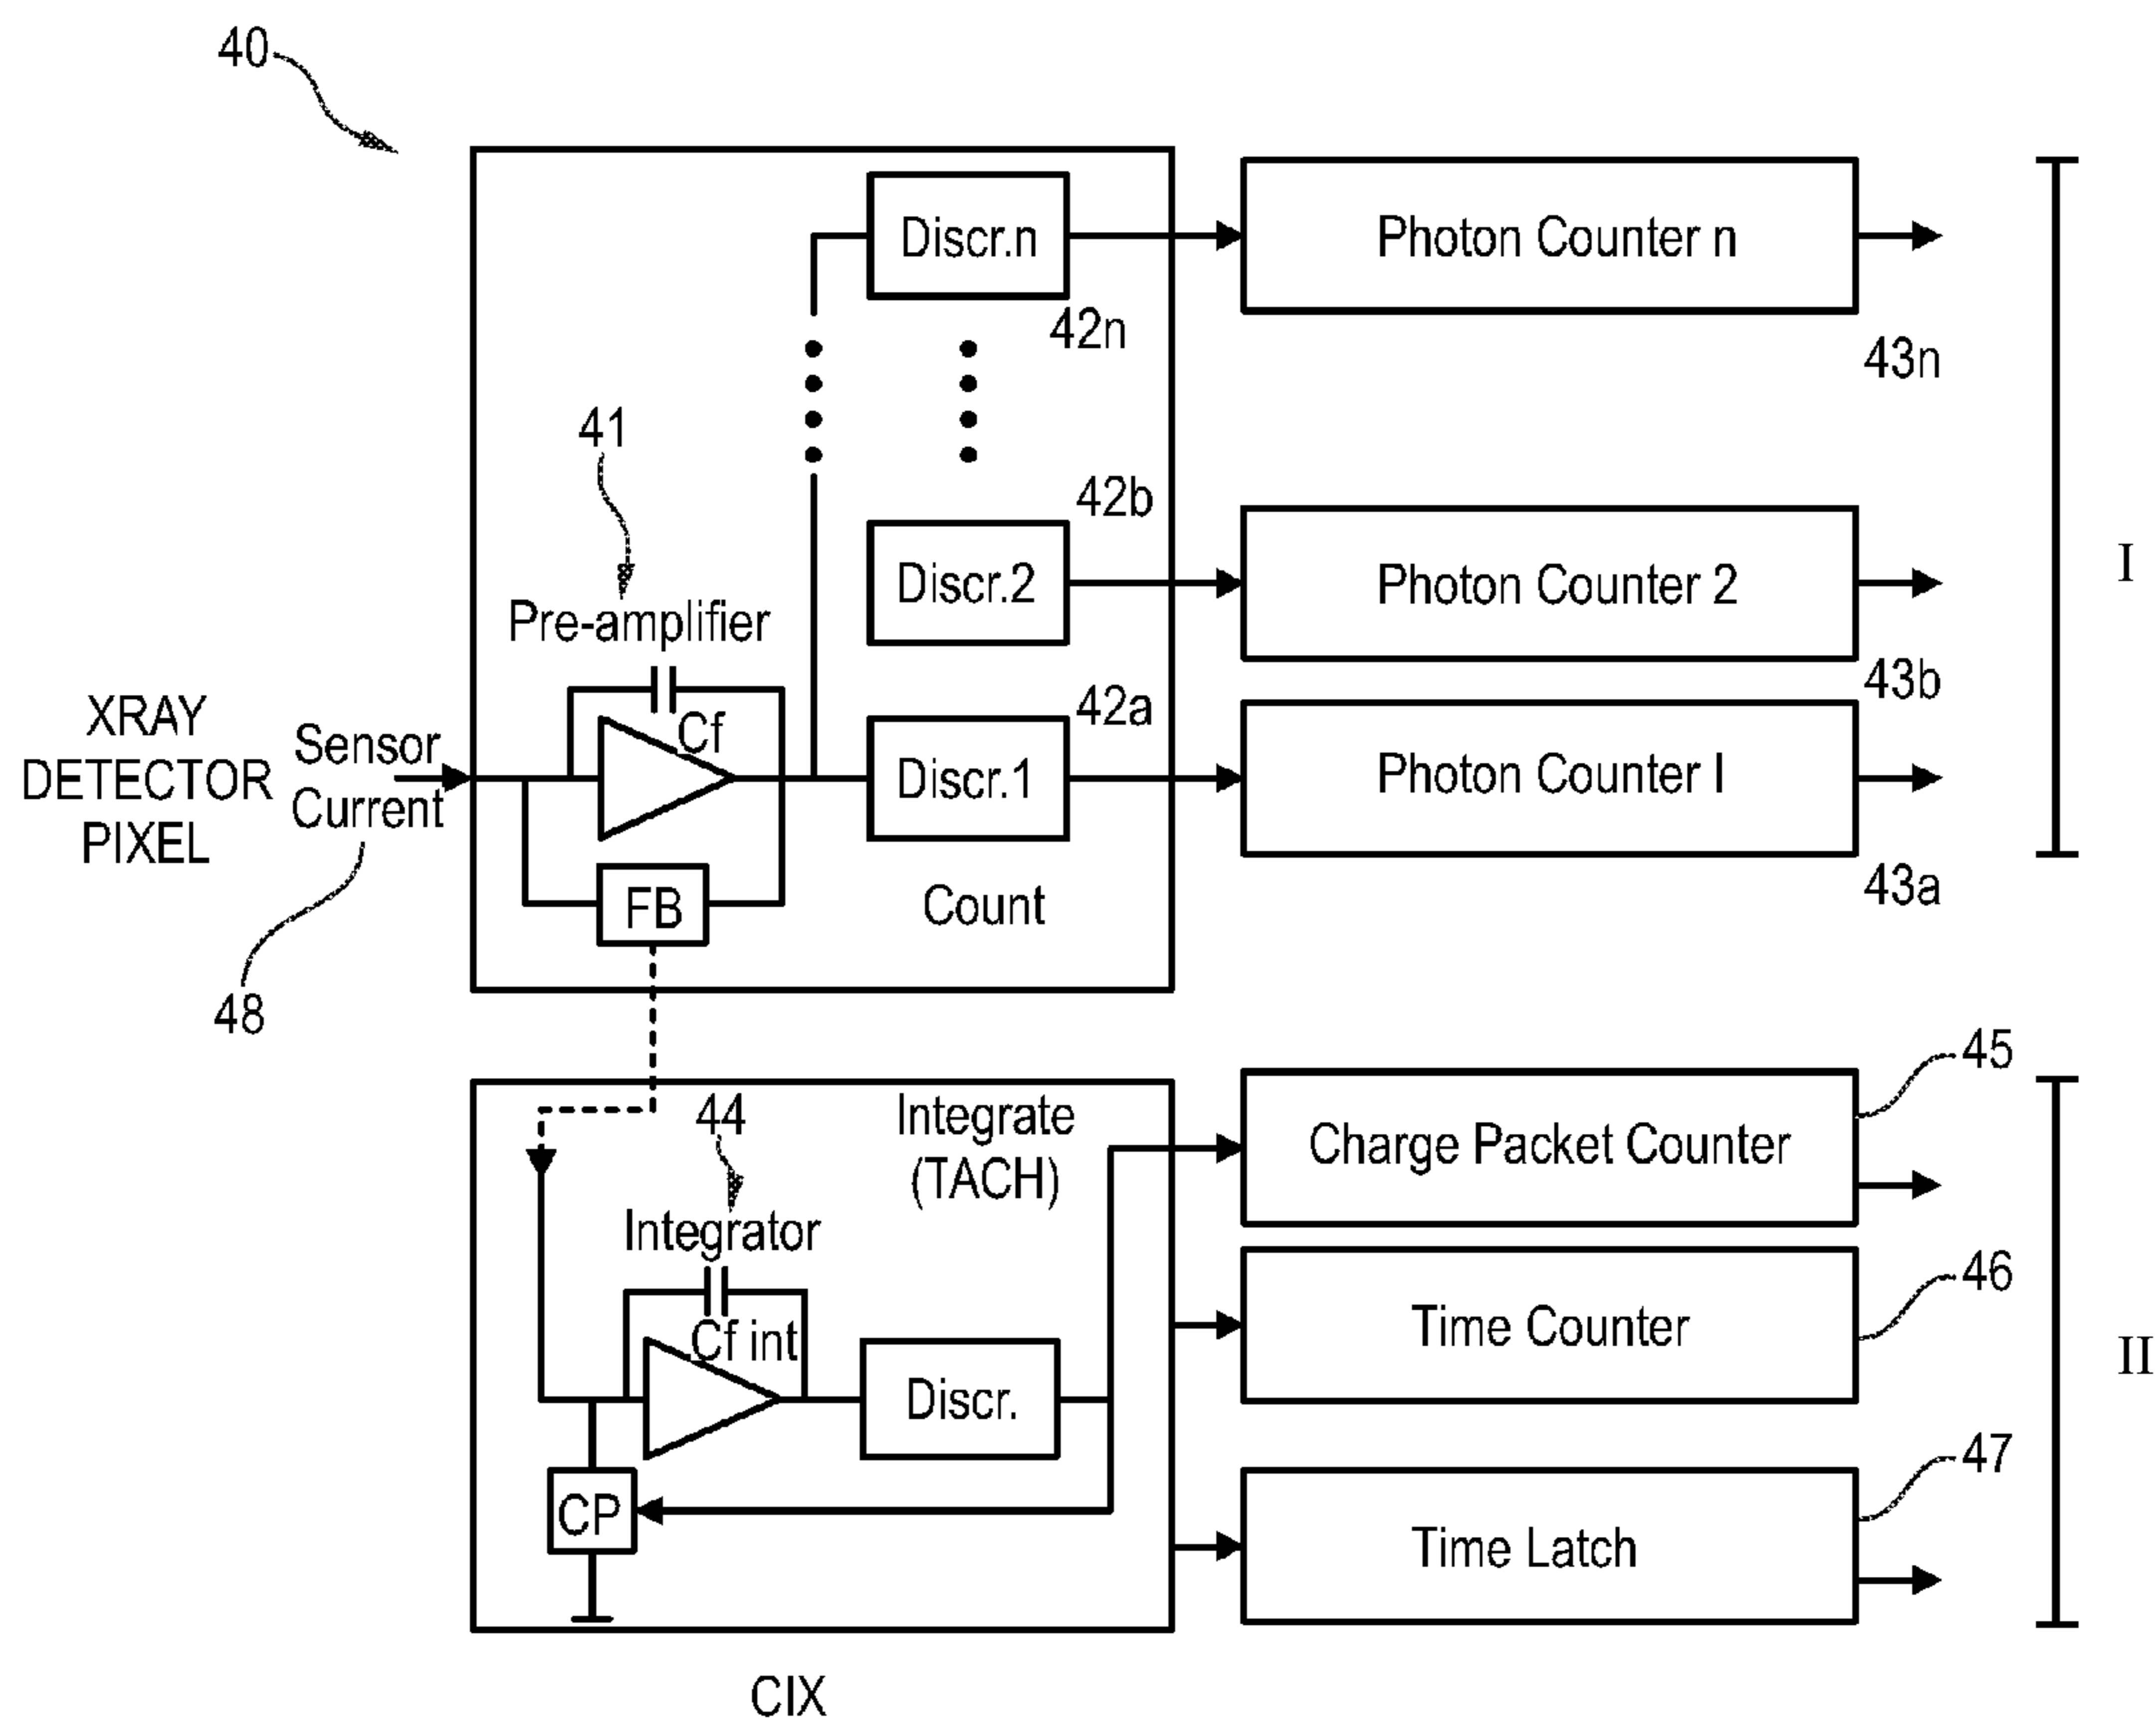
40

Discr.n

Photon Counter n

42n

43n

41

42b

Pre-amplifier

Discr.2

Photon Counter 2

I

43b

XRAY DETECTOR PIXEL

Sensor Current

Cf

42a

Discr.1

Photon Counter I

FB

Count

43a

48

45

44

Integrate (TACH)

Charge Packet Counter

Integrator

46

Cf int

Time Counter

II

Discr.

47

CP

Time Latch

CIX